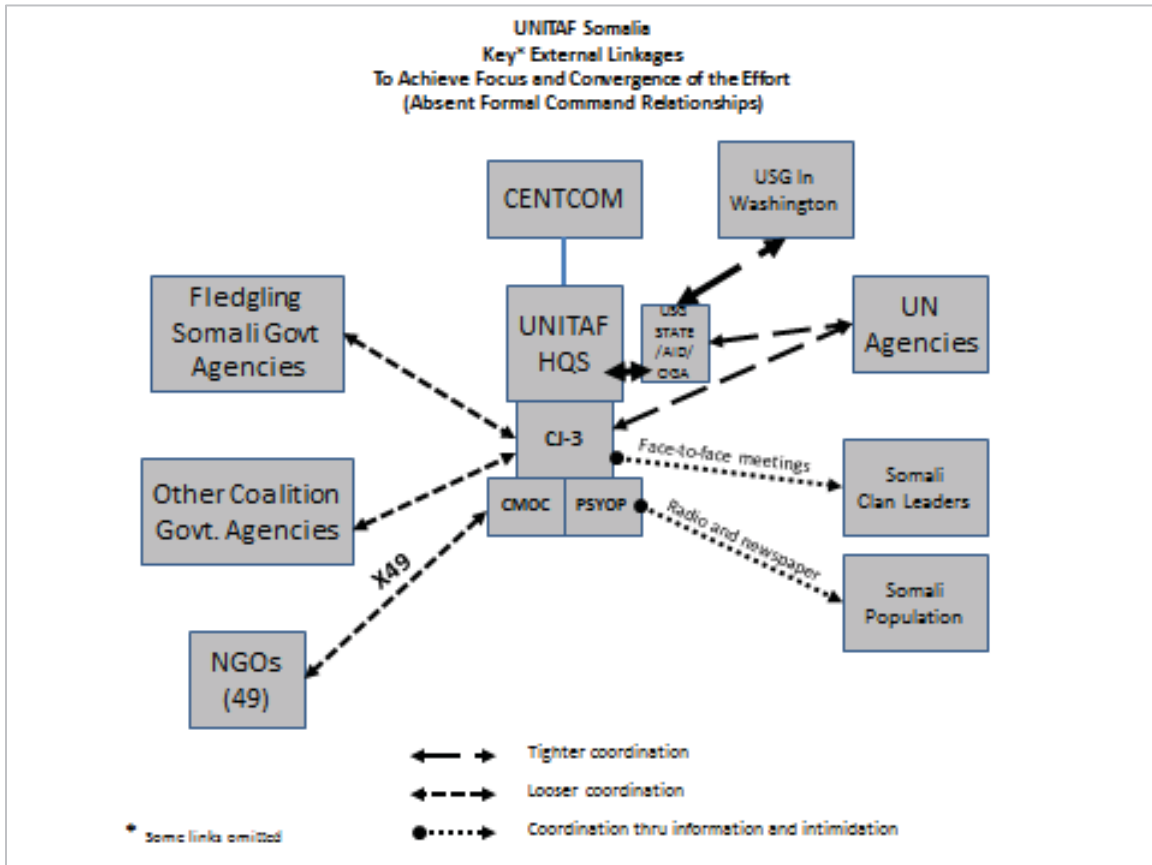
UNITAF Somalia
Key* External Linkages
To Achieve Focus and Convergence of the Effort
(Absent Formal Command Relationships)

CENTCOM

USG In Washington

Fledgling Somali Govt Agencies

UNITAF HQS

USG STATE /AID/ OGA

UN Agencies

CJ-3

Face-to-face meetings

Somali Clan Leaders

Other Coalition Govt. Agencies

CMOC

PSYOP

Radio and newspaper

Somali Population

X49

NGOs (49)

Tighter coordination

Looser coordination

Coordination thru information and intimidation

* Some links omitted